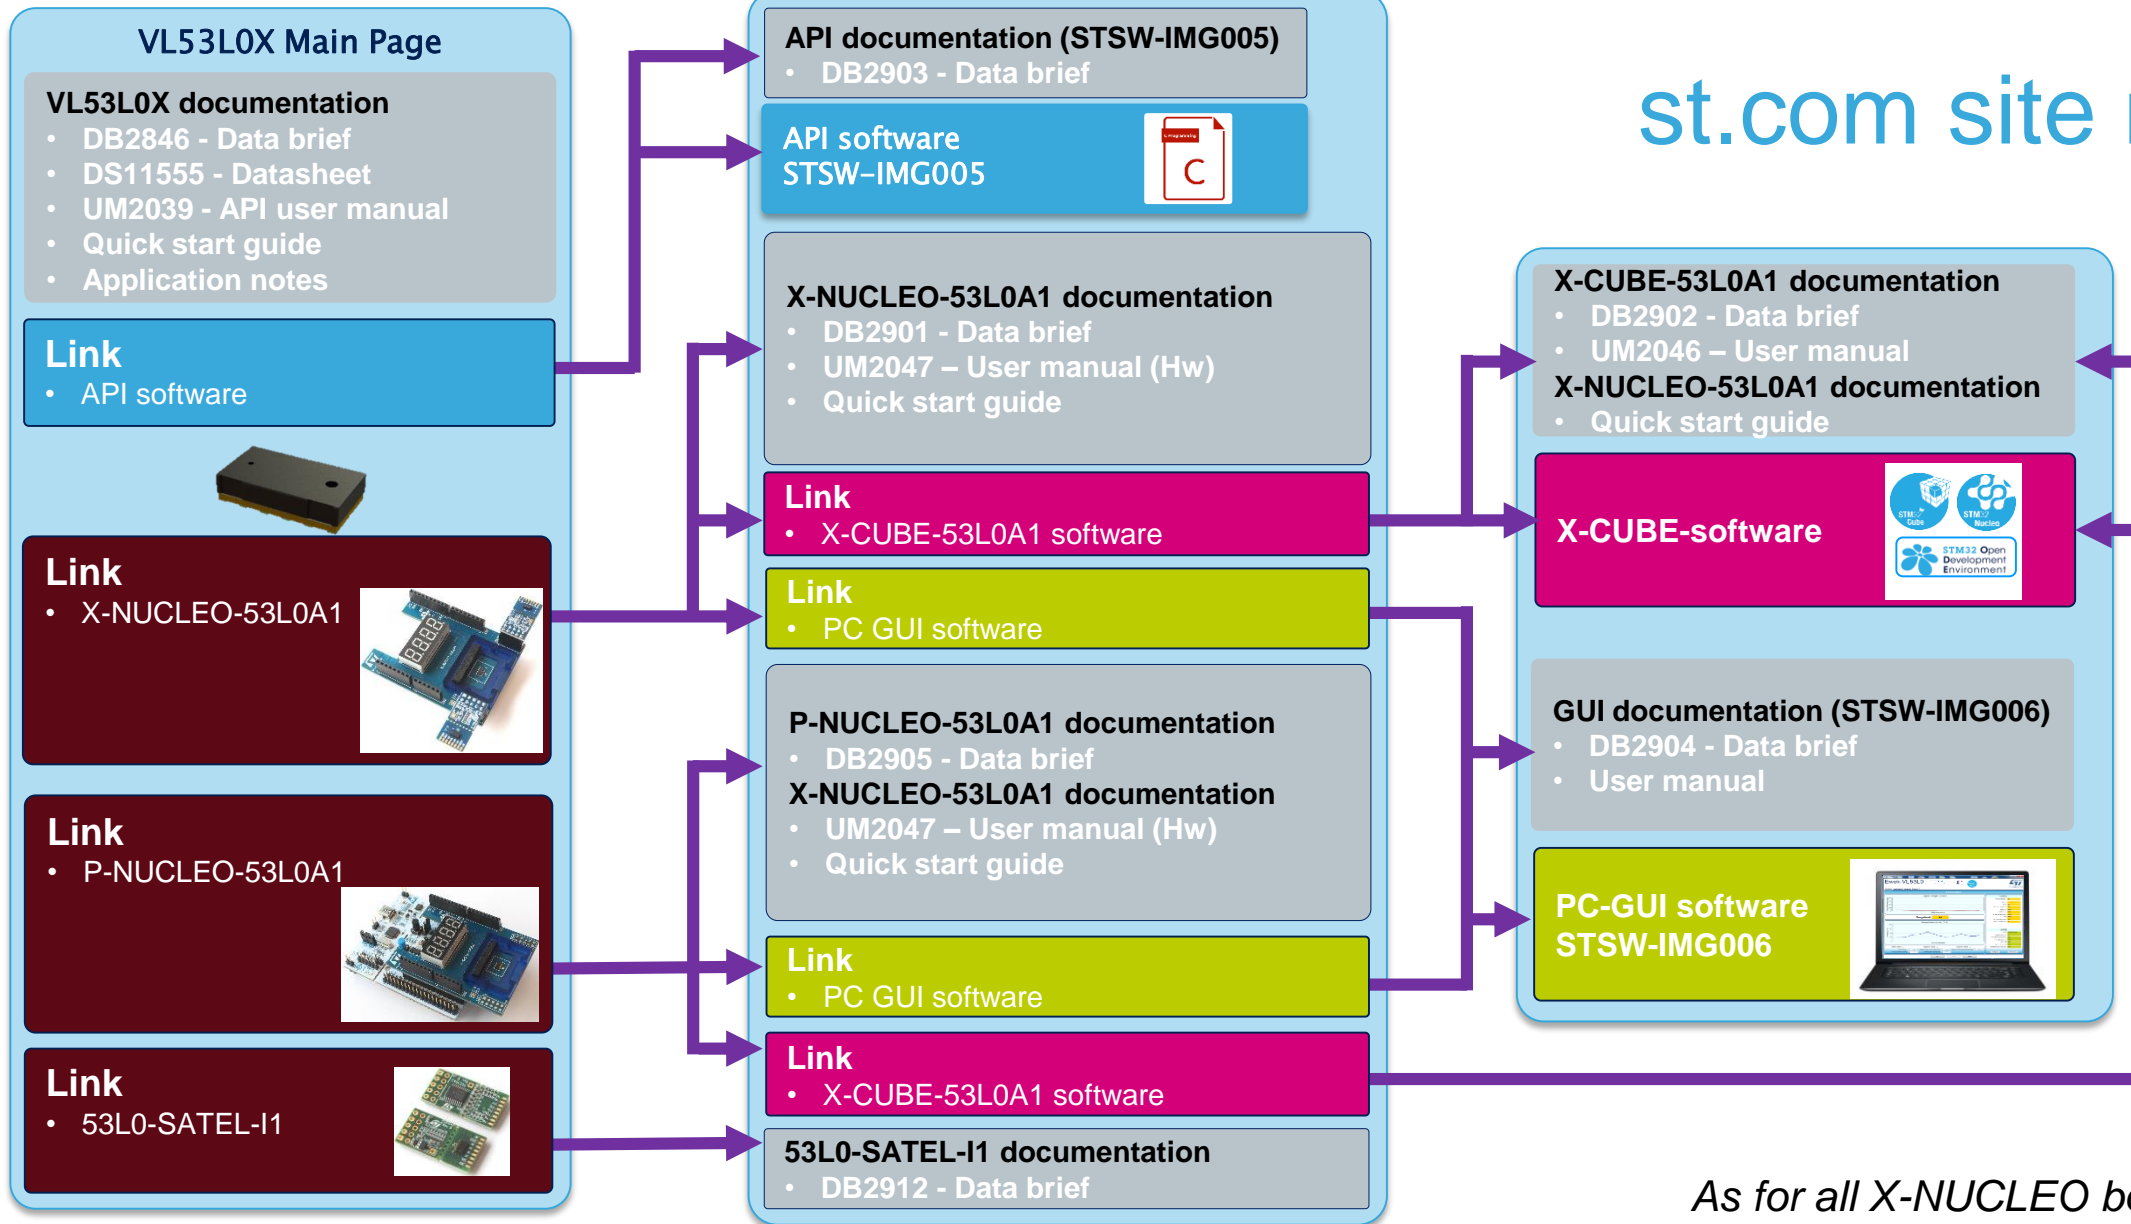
VL53L0X Main Page

VL53L0X documentation
- DB2846 - Data brief
- DS11555 - Datasheet
- UM2039 - API user manual
- Quick start guide
- Application notes

Link
- API software

Link
- X-NUCLEO-53L0A1

Link
- P-NUCLEO-53L0A1

Link
- 53L0-SATEL-I1

API documentation (STSW-IMG005)
- DB2903 - Data brief

API software
STSW–IMG005

C

X-NUCLEO-53L0A1 documentation
- DB2901 - Data brief
- UM2047 – User manual (Hw)
- Quick start guide

Link
- X-CUBE-53L0A1 software

Link
- PC GUI software

P-NUCLEO-53L0A1 documentation
- DB2905 - Data brief
X-NUCLEO-53L0A1 documentation
- UM2047 – User manual (Hw)
- Quick start guide

Link
- PC GUI software

Link
- X-CUBE-53L0A1 software

53L0-SATEL-I1 documentation
- DB2912 - Data brief

st.com site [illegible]

X-CUBE-53L0A1 documentation
- DB2902 - Data brief
- UM2046 – User manual
X-NUCLEO-53L0A1 documentation
- Quick start guide

X-CUBE-software

STM32 Cube

STM32 Nucleo

STM32 Open Development Environment

GUI documentation (STSW-IMG006)
- DB2904 - Data brief
- User manual

PC-GUI software
STSW-IMG006

As for all X-NUCLEO b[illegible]